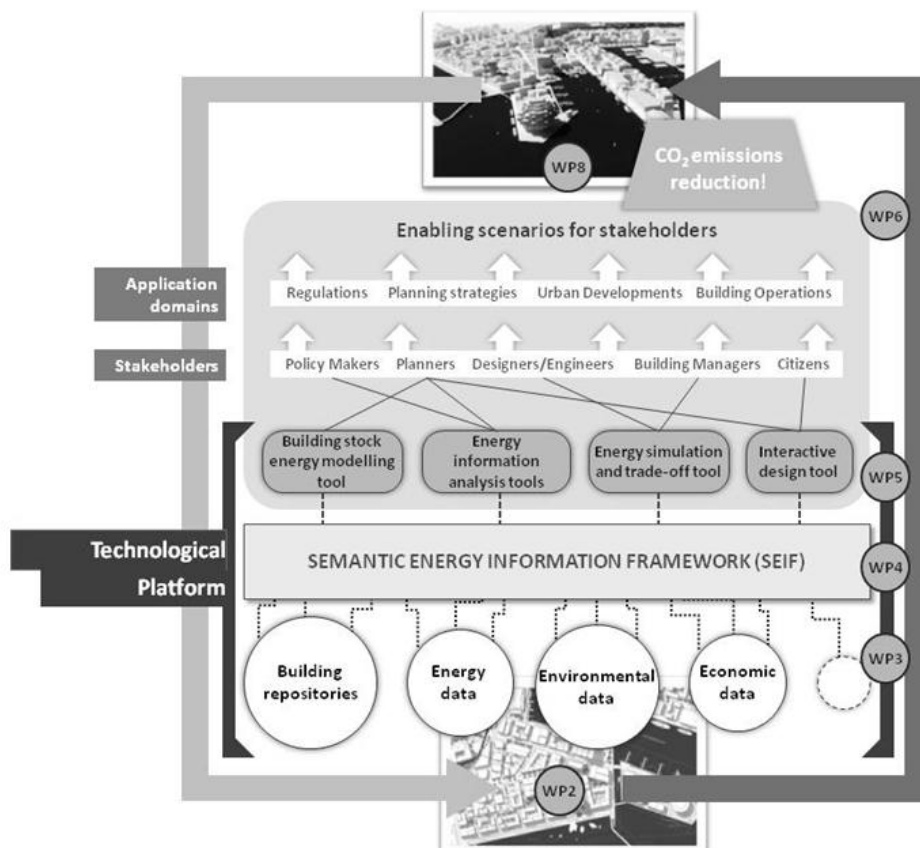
WP8

$CO_2$ emissions reduction!

WP6

Enabling scenarios for stakeholders

Application domains

Regulations Planning strategies Urban Developments Building Operations

Stakeholders

Policy Makers Planners Designers/Engineers Building Managers Citizens

Building stock energy modelling tool

Energy information analysis tools

Energy simulation and trade-off tool

Interactive design tool

WP5

Technological Platform

SEMANTIC ENERGY INFORMATION FRAMEWORK (SEIF)

WP4

WP3

Building repositories

Energy data

Environmental data

Economic data

WP2